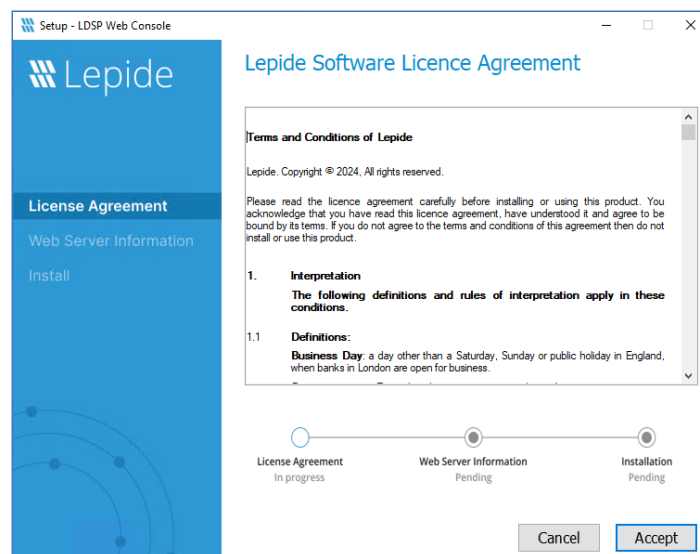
Setup - LDSP Web Console

Lepide

License Agreement

Web Server Information

Install

Lepide Software Licence Agreement

Terms and Conditions of Lepide

Lepide. Copyright © 2024, All rights reserved.

Please read the licence agreement carefully before installing or using this product. You acknowledge that you have read this licence agreement, have understood it and agree to be bound by its terms. If you do not agree to the terms and conditions of this agreement then do not install or use this product.

1. Interpretation

The following definitions and rules of interpretation apply in these conditions.

1.1 Definitions:

Business Day: a day other than a Saturday, Sunday or public holiday in England, when banks in London are open for business.

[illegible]

License Agreement
In progress

Web Server Information
Pending

Installation
Pending

Cancel

Accept